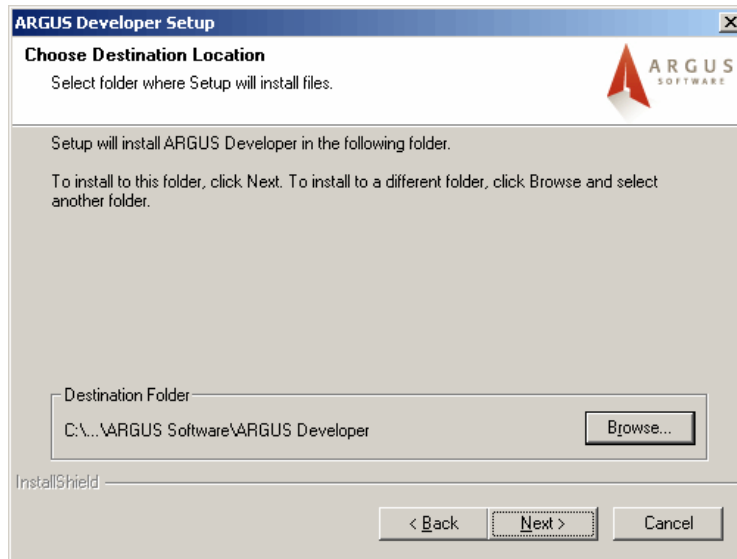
ARGUS Developer Setup

Choose Destination Location

Select folder where Setup will install files.

ARGUS SOFTWARE

Setup will install ARGUS Developer in the following folder.

To install to this folder, click Next. To install to a different folder, click Browse and select another folder.

Destination Folder

C:\...\ARGUS Software\ARGUS Developer

Browse...

InstallShield

< Back

Next >

Cancel